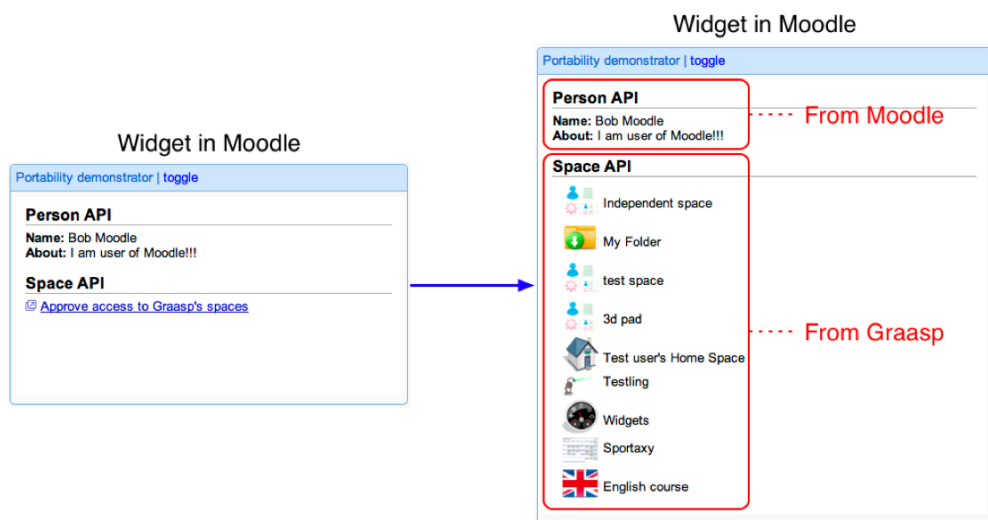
Widget in Moodle

Portability demonstrator | toggle

Person API

**Name:** Bob Moodle
**About:** I am user of Moodle!!!

Space API

Approve access to Graasp's spaces

Widget in Moodle

Portability demonstrator | toggle

Person API

**Name:** Bob Moodle
**About:** I am user of Moodle!!!

From Moodle

Space API

Independent space

My Folder

test space

3d pad

Test user's Home Space

Testling

Widgets

Sportaxy

English course

From Graasp